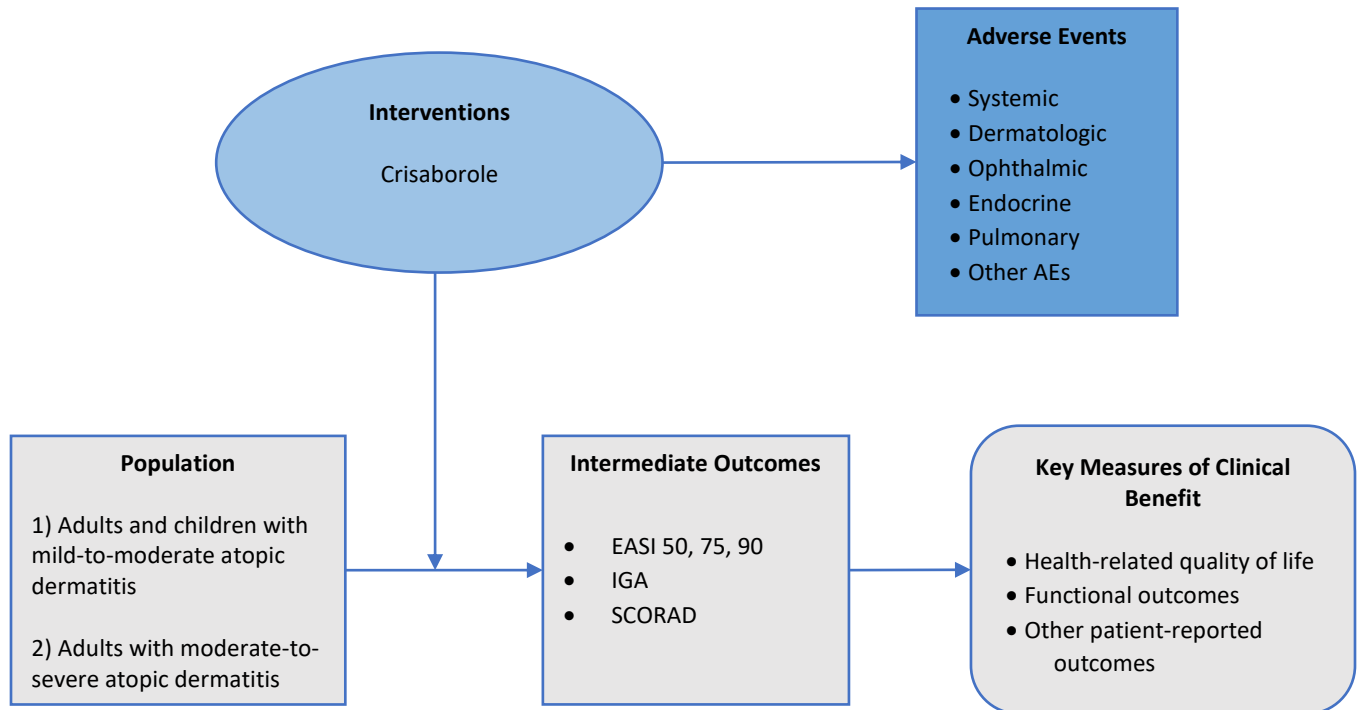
Interventions

Crisaborole

Adverse Events

• Systemic
• Dermatologic
• Ophthalmic
• Endocrine
• Pulmonary
• Other AEs

Population

1) Adults and children with mild-to-moderate atopic dermatitis

2) Adults with moderate-to-severe atopic dermatitis

Intermediate Outcomes

• EASI 50, 75, 90
• IGA
• SCORAD

Key Measures of Clinical Benefit

• Health-related quality of life
• Functional outcomes
• Other patient-reported outcomes